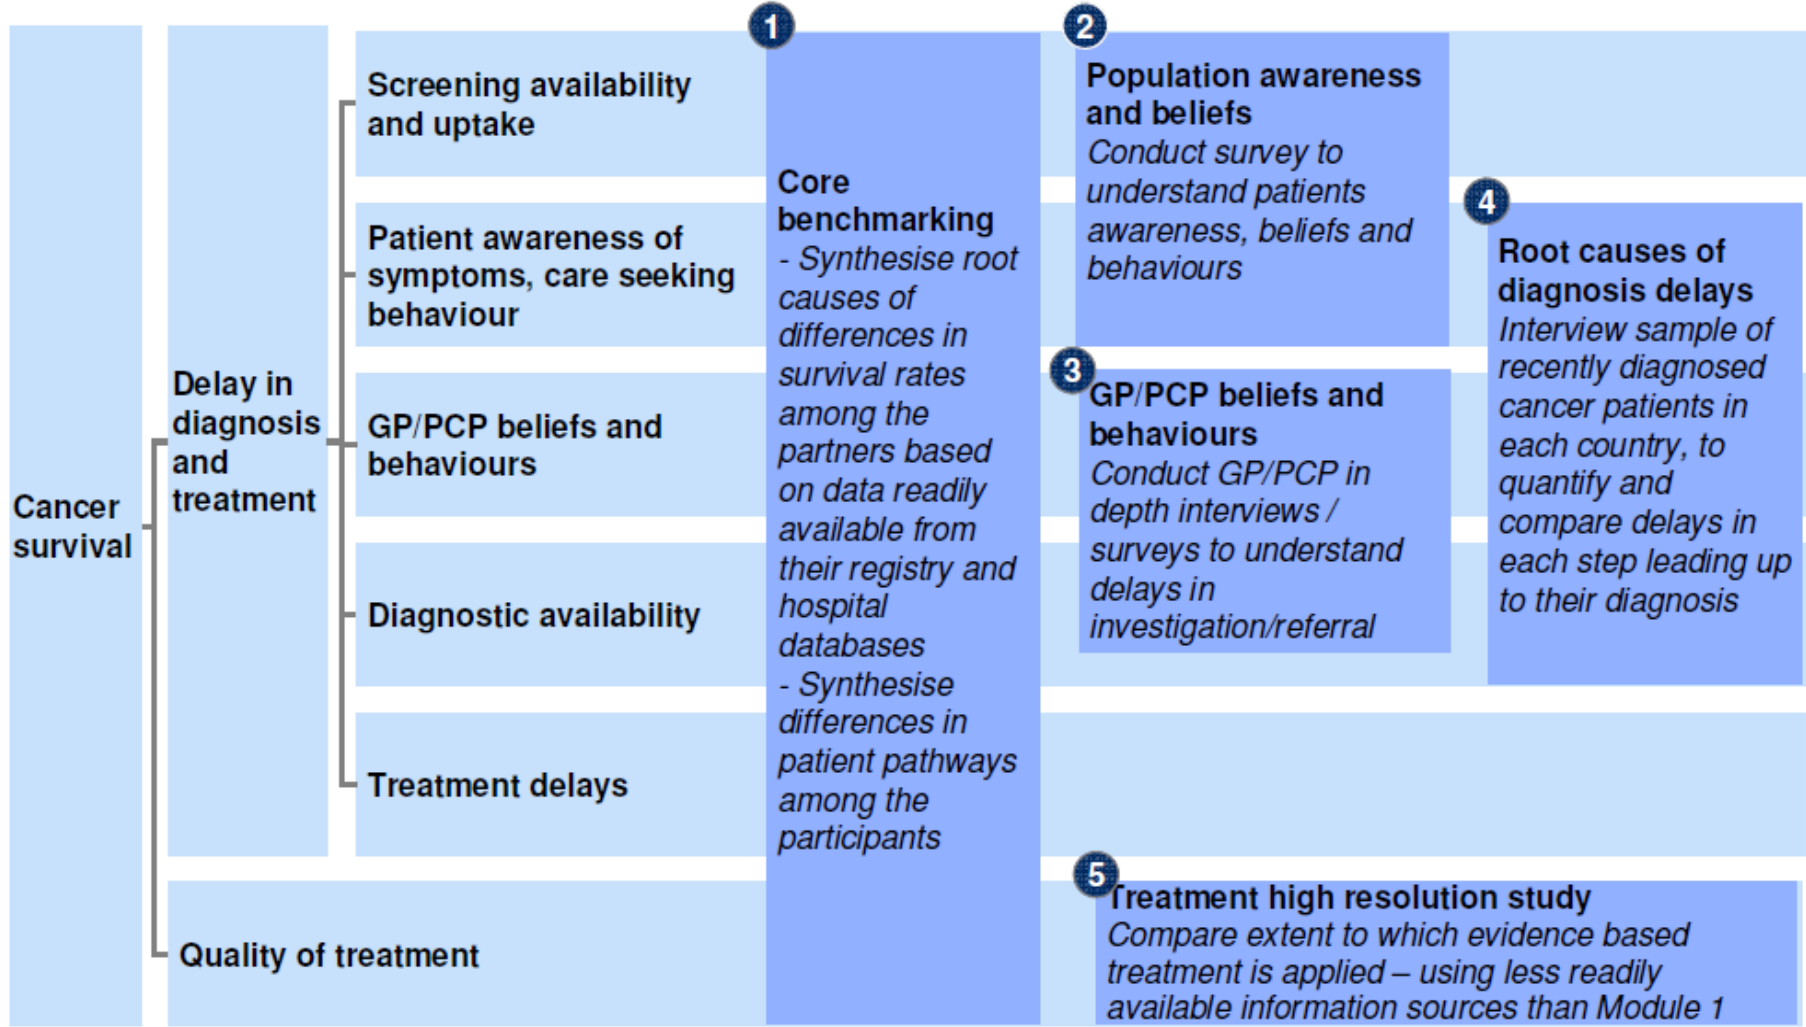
Cancer survival

Delay in diagnosis and treatment

Screening availability and uptake

Patient awareness of symptoms, care seeking behaviour

GP/PCP beliefs and behaviours

Diagnostic availability

Treatment delays

Quality of treatment

1

Core benchmarking
- Synthesise root causes of differences in survival rates among the partners based on data readily available from their registry and hospital databases
- Synthesise differences in patient pathways among the participants

2

Population awareness and beliefs
Conduct survey to understand patients awareness, beliefs and behaviours

3

GP/PCP beliefs and behaviours
Conduct GP/PCP in depth interviews / surveys to understand delays in investigation/referral

4

Root causes of diagnosis delays
Interview sample of recently diagnosed cancer patients in each country, to quantify and compare delays in each step leading up to their diagnosis

5

Treatment high resolution study
Compare extent to which evidence based treatment is applied – using less readily available information sources than Module 1